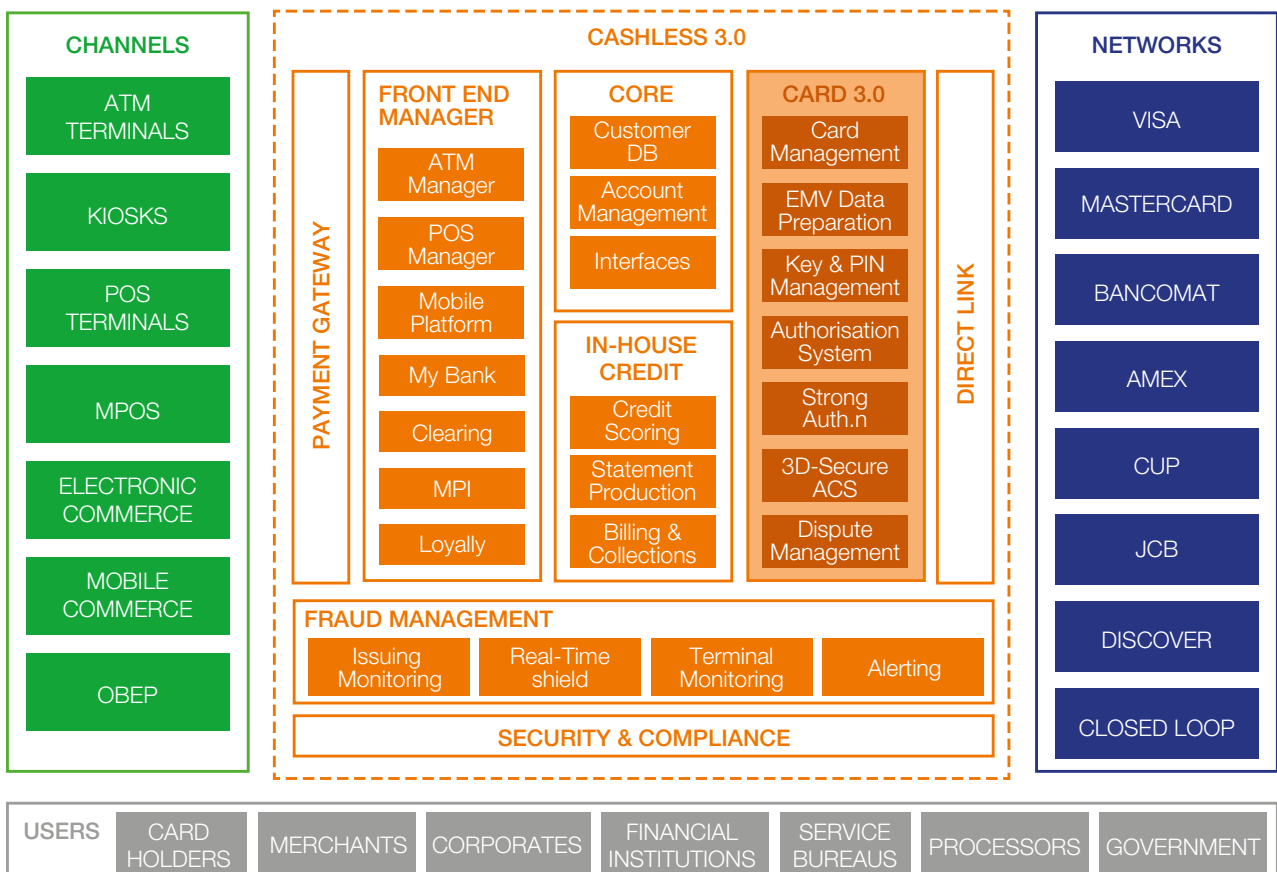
CHANNELS

ATM TERMINALS

KIOSKS

POS TERMINALS

MPOS

ELECTRONIC COMMERCE

MOBILE COMMERCE

OBEP

CASHLESS 3.0

PAYMENT GATEWAY

FRONT END MANAGER

ATM Manager

POS Manager

Mobile Platform

My Bank

Clearing

MPI

Loyally

CORE

Customer DB

Account Management

Interfaces

IN-HOUSE CREDIT

Credit Scoring

Statement Production

Billing & Collections

CARD 3.0

Card Management

EMV Data Preparation

Key & PIN Management

Authorisation System

Strong Auth.n

3D-Secure ACS

Dispute Management

DIRECT LINK

FRAUD MANAGEMENT

Issuing Monitoring

Real-Time shield

Terminal Monitoring

Alerting

SECURITY & COMPLIANCE

NETWORKS

VISA

MASTERCARD

BANCOMAT

AMEX

CUP

JCB

DISCOVER

CLOSED LOOP

USERS

CARD HOLDERS

MERCHANTS

CORPORATES

FINANCIAL INSTITUTIONS

SERVICE BUREAUS

PROCESSORS

GOVERNMENT